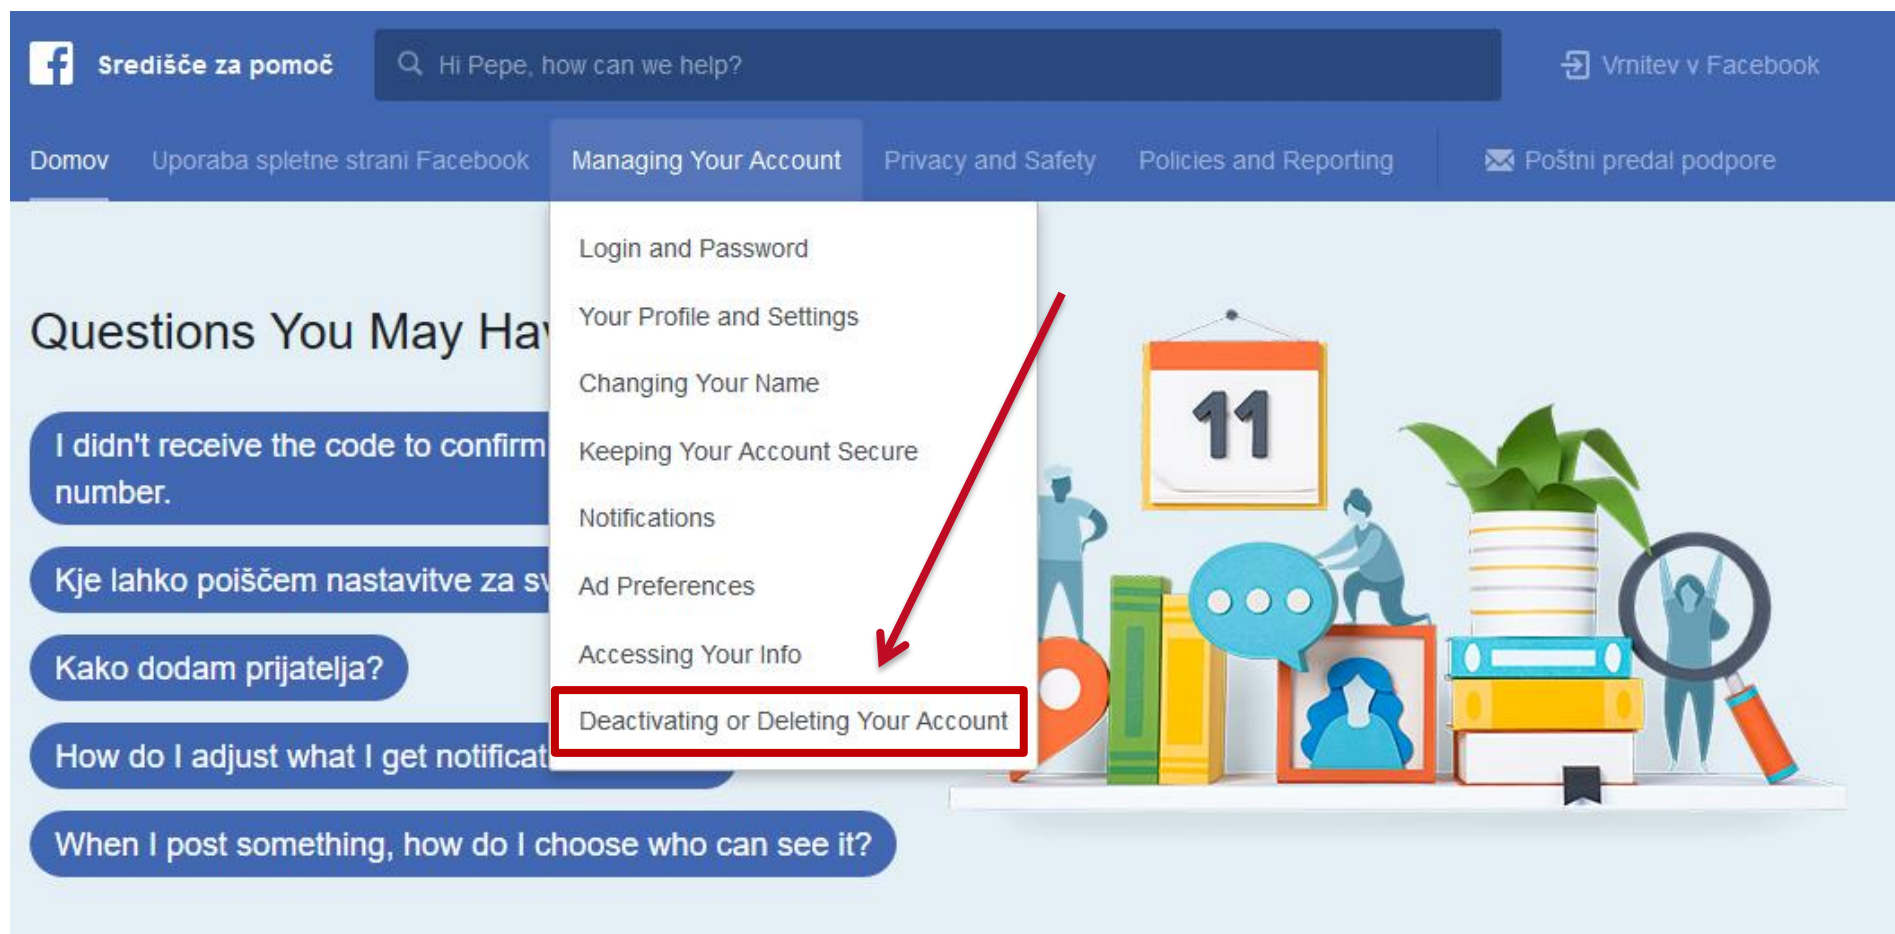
Središče za pomoč

Hi Pepe, how can we help?

Vrnitev v Facebook

Domov Uporaba spletne strani Facebook Managing Your Account Privacy and Safety Policies and Reporting Poštni predal podpore

Login and Password
Your Profile and Settings
Changing Your Name
Keeping Your Account Secure
Notifications
Ad Preferences
Accessing Your Info
Deactivating or Deleting Your Account

Questions You May Ha

I didn't receive the code to confirm number.

Kje lahko poiščem nastavitve za s

Kako dodam prijatelja?

How do I adjust what I get notificat

When I post something, how do I choose who can see it?

11